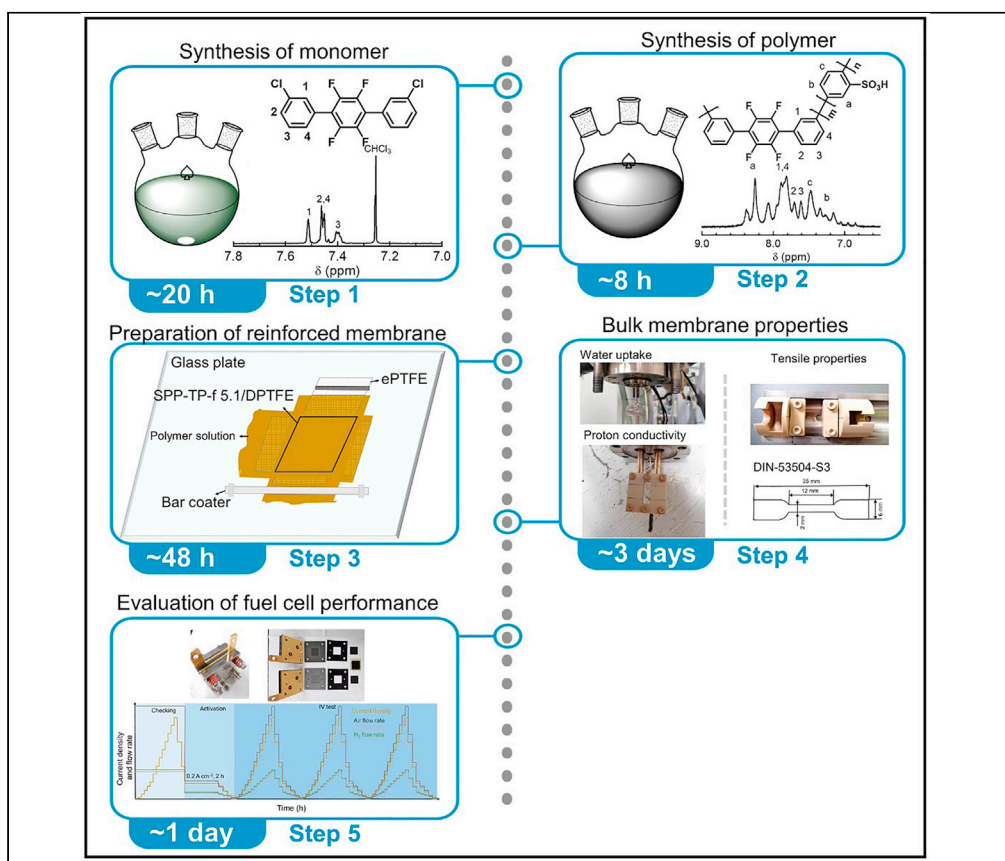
Synthesis of monomer

Cl 1 F F Cl
2
3 4 F F
CHCl$_3$
2,4
1
3
7.8 7.6 7.4 7.2 7.0
δ (ppm)

~20 h Step 1

Synthesis of polymer

c
b SO$_3$H
a
F F 1
n
F F 2 3 4
a 1,4
2 3 c
b
9.0 8.0 7.0
δ (ppm)

~8 h Step 2

Preparation of reinforced membrane

Glass plate
ePTFE
SPP-TP-f 5.1/DPTFE
Polymer solution
Bar coater

~48 h Step 3

Bulk membrane properties

Water uptake
Tensile properties
Proton conductivity
DIN-53504-S3
35 mm
12 mm
2 mm
6 mm

~3 days Step 4

Evaluation of fuel cell performance

Checking
Activation
IV test
Current density
Air flow rate
H$_2$ flow rate
0.2 A cm$^{-2}$, 2 h
Current density and flow rate
Time (h)

~1 day Step 5